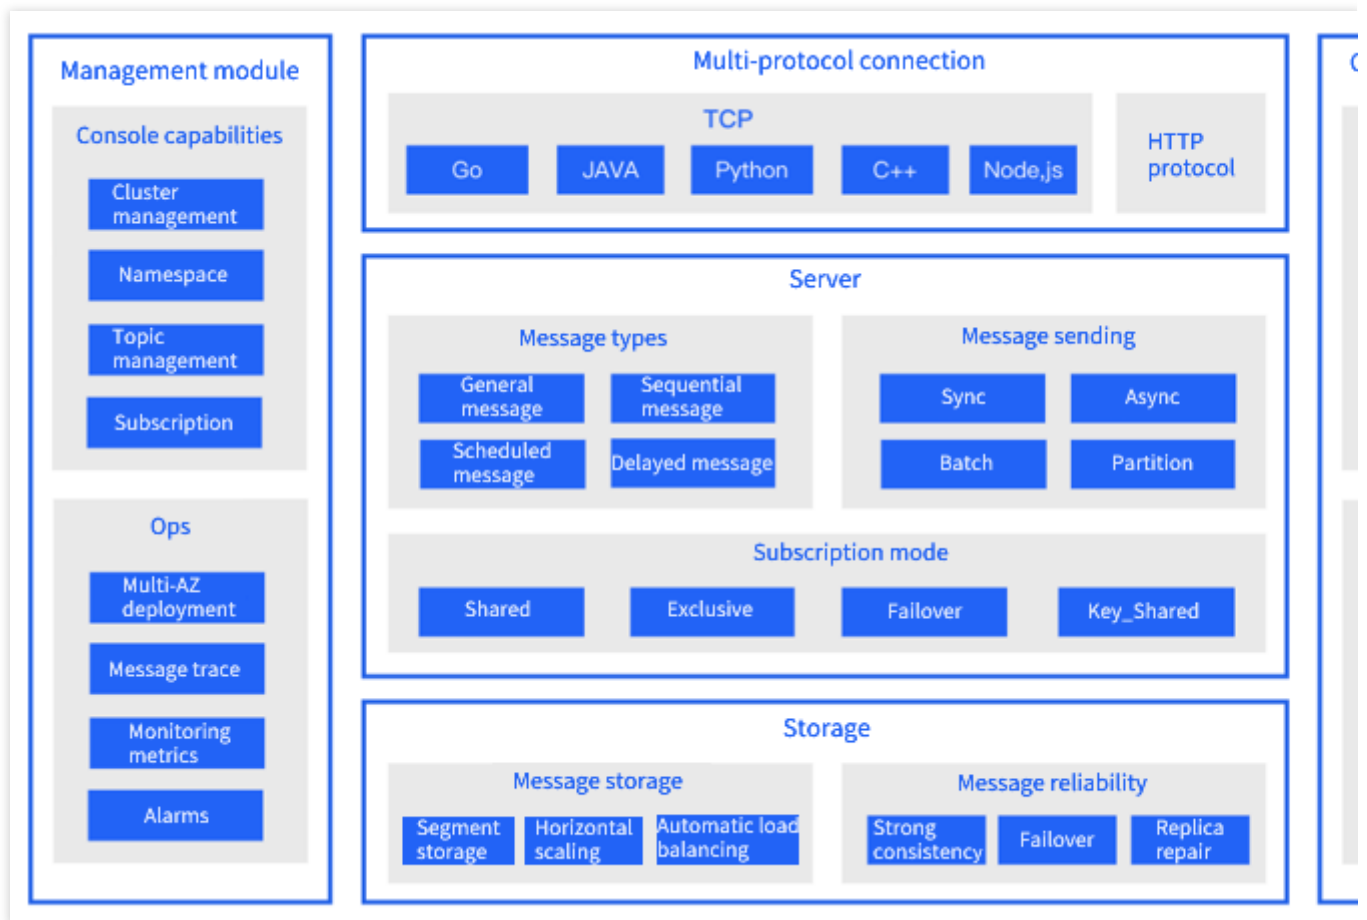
Management module

Console capabilities

Cluster management

Namespace

Topic management

Subscription

Ops

Multi-AZ deployment

Message trace

Monitoring metrics

Alarms

Multi-protocol connection

TCP

Go

JAVA

Python

C++

Node.js

HTTP protocol

Server

Message types

General message

Sequential message

Scheduled message

Delayed message

Message sending

Sync

Async

Batch

Partition

Subscription mode

Shared

Exclusive

Failover

Key_Shared

Storage

Message storage

Segment storage

Horizontal scaling

Automatic load balancing

Message reliability

Strong consistency

Failover

Replica repair

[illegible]